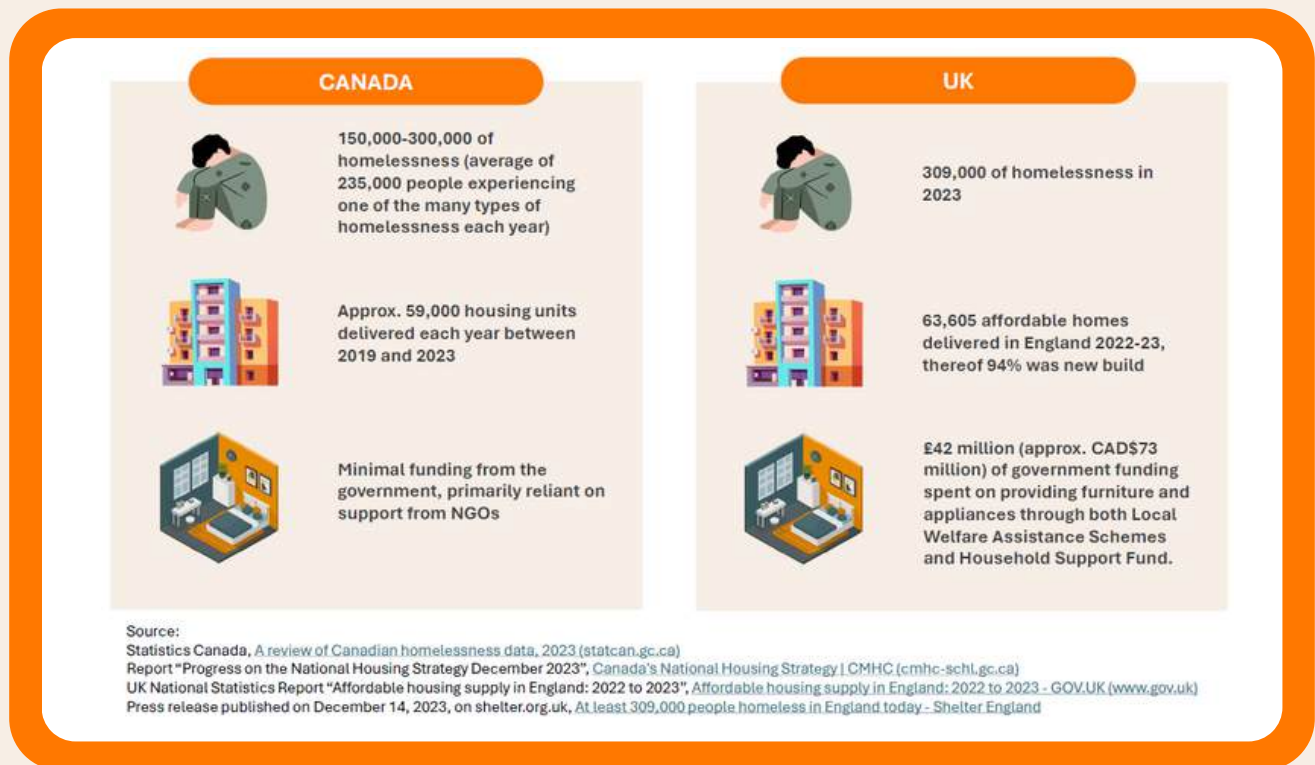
CANADA

150,000-300,000 of homelessness (average of 235,000 people experiencing one of the many types of homelessness each year)

Approx. 59,000 housing units delivered each year between 2019 and 2023

Minimal funding from the government, primarily reliant on support from NGOs

UK

309,000 of homelessness in 2023

63,605 affordable homes delivered in England 2022-23, thereof 94% was new build

£42 million (approx. CAD$73 million) of government funding spent on providing furniture and appliances through both Local Welfare Assistance Schemes and Household Support Fund.

Source:
Statistics Canada, A review of Canadian homelessness data, 2023 (statcan.gc.ca)
Report "Progress on the National Housing Strategy December 2023", Canada's National Housing Strategy | CMHC (cmhc-schl.gc.ca)
UK National Statistics Report "Affordable housing supply in England: 2022 to 2023", Affordable housing supply in England: 2022 to 2023 - GOV.UK (www.gov.uk)
Press release published on December 14, 2023, on shelter.org.uk, At least 309,000 people homeless in England today - Shelter England